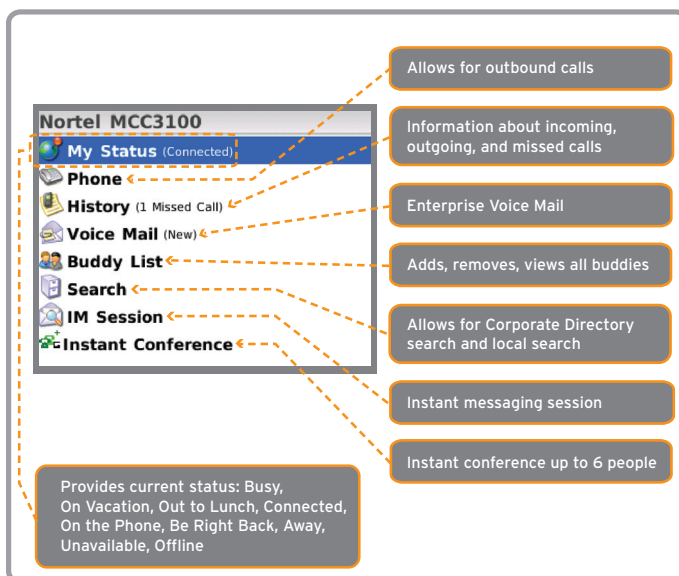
Nortel MCC3100

My Status (Connected)

Phone

History (1 Missed Call)

Voice Mail (New)

Buddy List

Search

IM Session

Instant Conference

Allows for outbound calls

Information about incoming, outgoing, and missed calls

Enterprise Voice Mail

Adds, removes, views all buddies

Allows for Corporate Directory search and local search

Instant messaging session

Instant conference up to 6 people

Provides current status: Busy, On Vacation, Out to Lunch, Connected, On the Phone, Be Right Back, Away, Unavailable, Offline